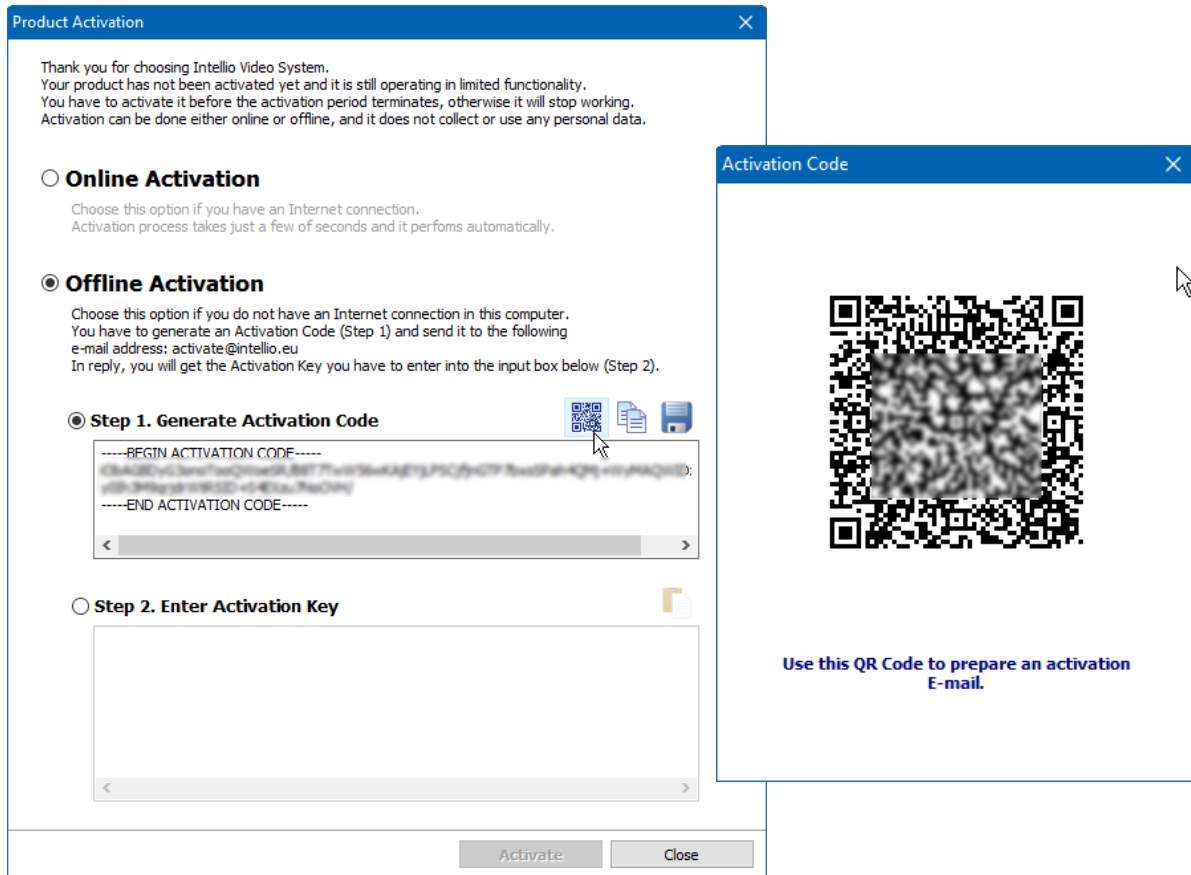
Product Activation

Thank you for choosing Intellio Video System.
Your product has not been activated yet and it is still operating in limited functionality.
You have to activate it before the activation period terminates, otherwise it will stop working.
Activation can be done either online or offline, and it does not collect or use any personal data.

Online Activation

Choose this option if you have an Internet connection.
Activation process takes just a few of seconds and it perfoms automatically.

Offline Activation

Choose this option if you do not have an Internet connection in this computer.
You have to generate an Activation Code (Step 1) and send it to the following e-mail address: activate@intellio.eu
In reply, you will get the Activation Key you have to enter into the input box below (Step 2).

Step 1. Generate Activation Code

-----BEGIN ACTIVATION CODE-----
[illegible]
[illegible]
-----END ACTIVATION CODE-----

Step 2. Enter Activation Key

Activate Close

Activation Code

Use this QR Code to prepare an activation E-mail.